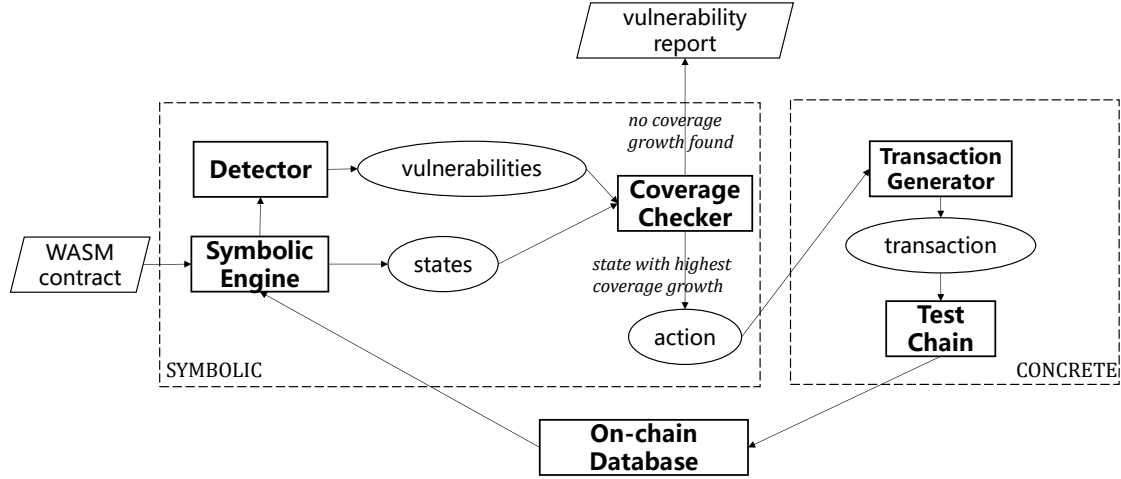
vulnerability report

no coverage growth found

Detector

vulnerabilities

Coverage Checker

WASM contract

Symbolic Engine

states

state with highest coverage growth

action

SYMBOLIC

Transaction Generator

transaction

Test Chain

CONCRETE

On-chain Database